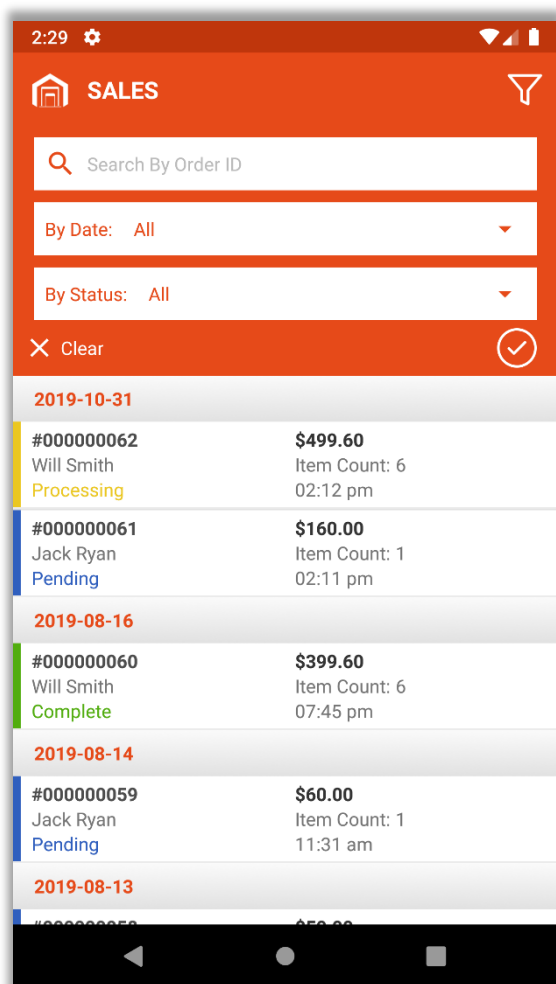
2:29

SALES

Search By Order ID

By Date: All

By Status: All

Clear

2019-10-31

#000000062
Will Smith
Processing

$499.60
Item Count: 6
02:12 pm

#000000061
Jack Ryan
Pending

$160.00
Item Count: 1
02:11 pm

2019-08-16

#000000060
Will Smith
Complete

$399.60
Item Count: 6
07:45 pm

2019-08-14

#000000059
Jack Ryan
Pending

$60.00
Item Count: 1
11:31 am

2019-08-13

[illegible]

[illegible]